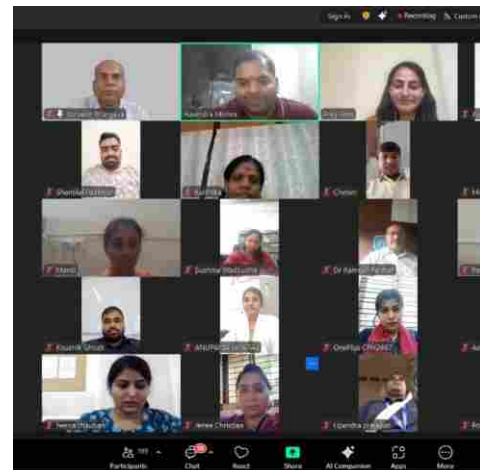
Sign in Recording Custom

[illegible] Bhargava
Ravindra Mishra
Anju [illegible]
Sharmila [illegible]
Radhika
Chetan
Mansi
Sushma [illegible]
Dr Ramesh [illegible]
Koushik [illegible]
ANUPAMA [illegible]
Deepika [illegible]
Neeta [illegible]
Renee Christian
Upendra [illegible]

Participants
Chat
React
Share
AI Companion
Apps
More